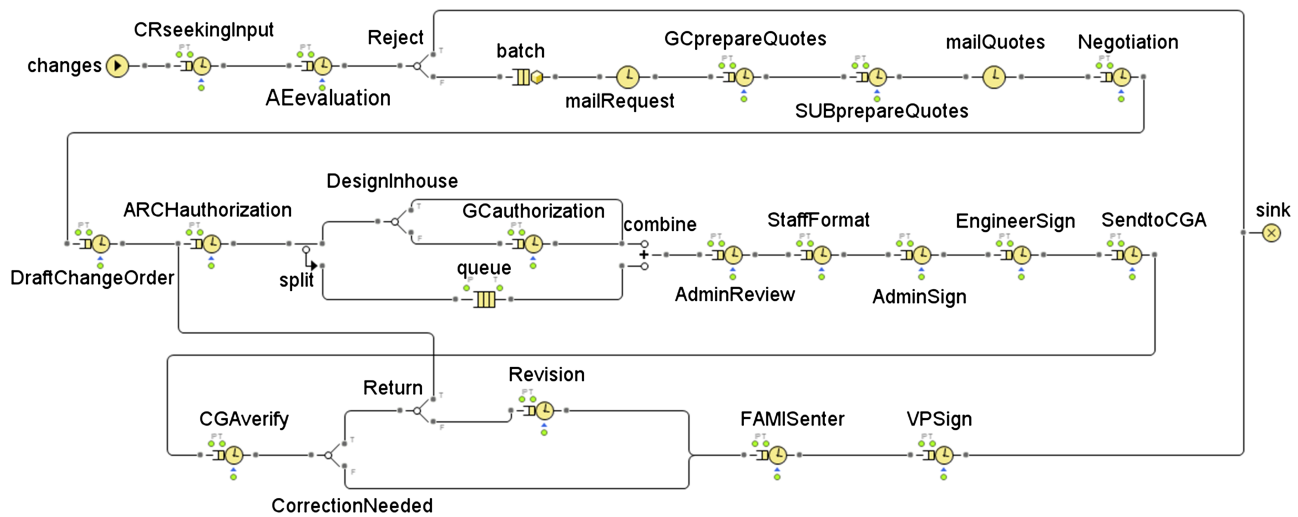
CRseekingInput
changes
AEevaluation
Reject
T
F
batch
mailRequest
GCprepareQuotes
SUBprepareQuotes
mailQuotes
Negotiation
sink
DraftChangeOrder
ARCHauthorization
DesignInhouse
T
F
GCauthorization
split
queue
combine
+
AdminReview
StaffFormat
AdminSign
EngineerSign
SendtoCGA
CGAverify
Return
T
F
Revision
T
F
CorrectionNeeded
FAMISenter
VPSign